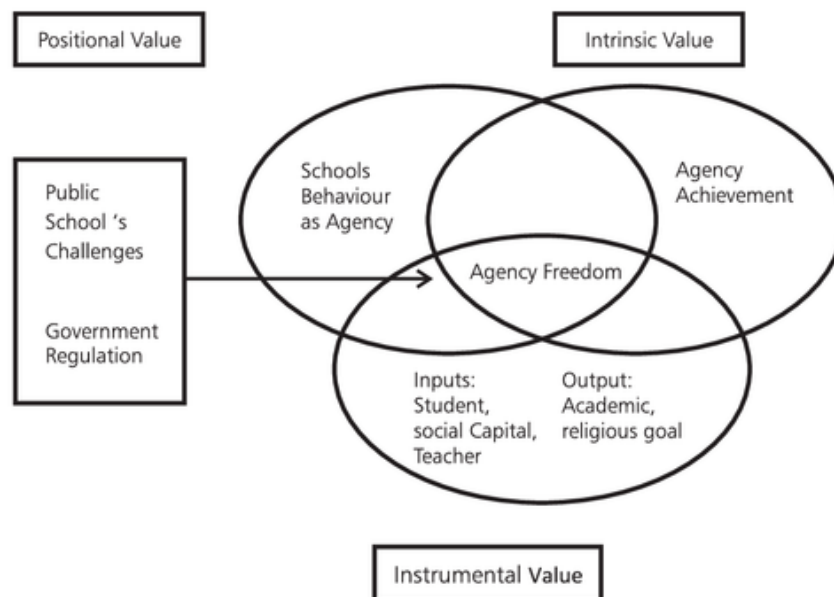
Positional Value

Intrinsic Value

Public School 's Challenges

Government Regulation

Schools Behaviour as Agency

Agency Achievement

Agency Freedom

Inputs: Student, social Capital, Teacher

Output: Academic, religious goal

Instrumental Value